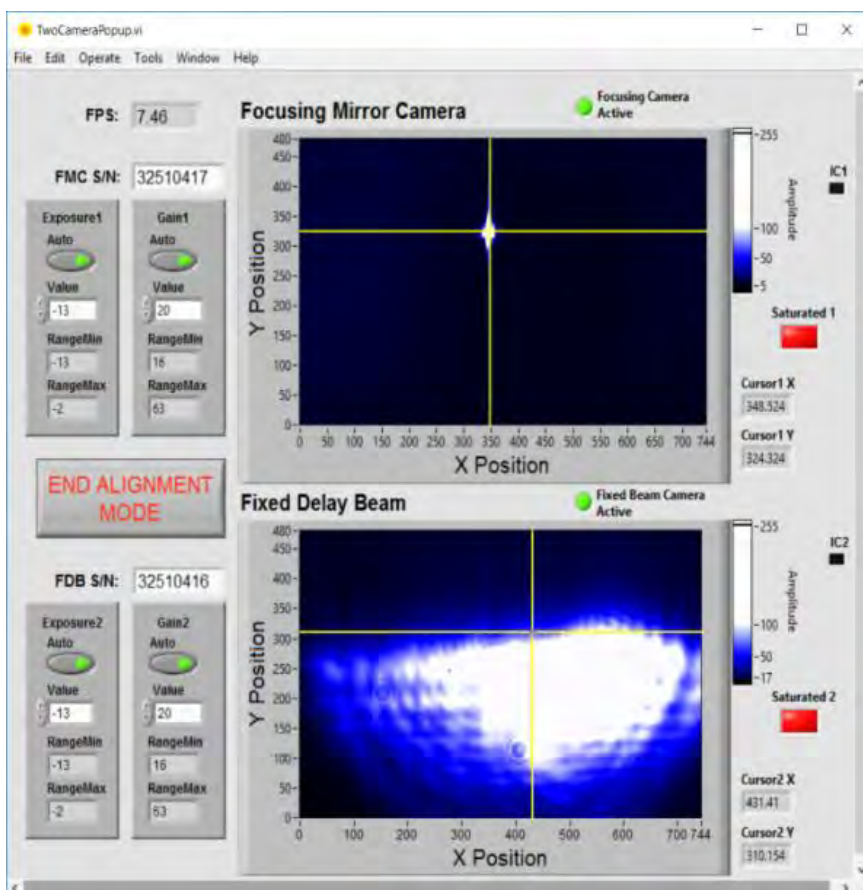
TwoCameraPopup.vi

File Edit Operate Tools Window Help

FPS: 7.46

FMC S/N: 32510417

Exposure1
Auto
Value
-13
RangeMin
-13
RangeMax
-2

Gain1
Auto
Value
20
RangeMin
16
RangeMax
63

Focusing Mirror Camera

Focusing Camera Active

Y Position
480
450
400
350
300
250
200
150
100
50
0

0 50 100 150 200 250 300 350 400 450 500 550 600 650 700 744
X Position

255
Amplitude
100
50
5

IC1

Saturated 1

Cursor1 X
348.524

Cursor1 Y
324.324

END ALIGNMENT MODE

Fixed Delay Beam

Fixed Beam Camera Active

FDB S/N: 32510416

Exposure2
Auto
Value
-13
RangeMin
-13
RangeMax
-2

Gain2
Auto
Value
20
RangeMin
16
RangeMax
63

Y Position
480
450
400
350
300
250
200
150
100
50
0

0 100 200 300 400 500 600 700 744
X Position

255
Amplitude
100
50
17

IC2

Saturated 2

Cursor2 X
431.41

Cursor2 Y
310.154